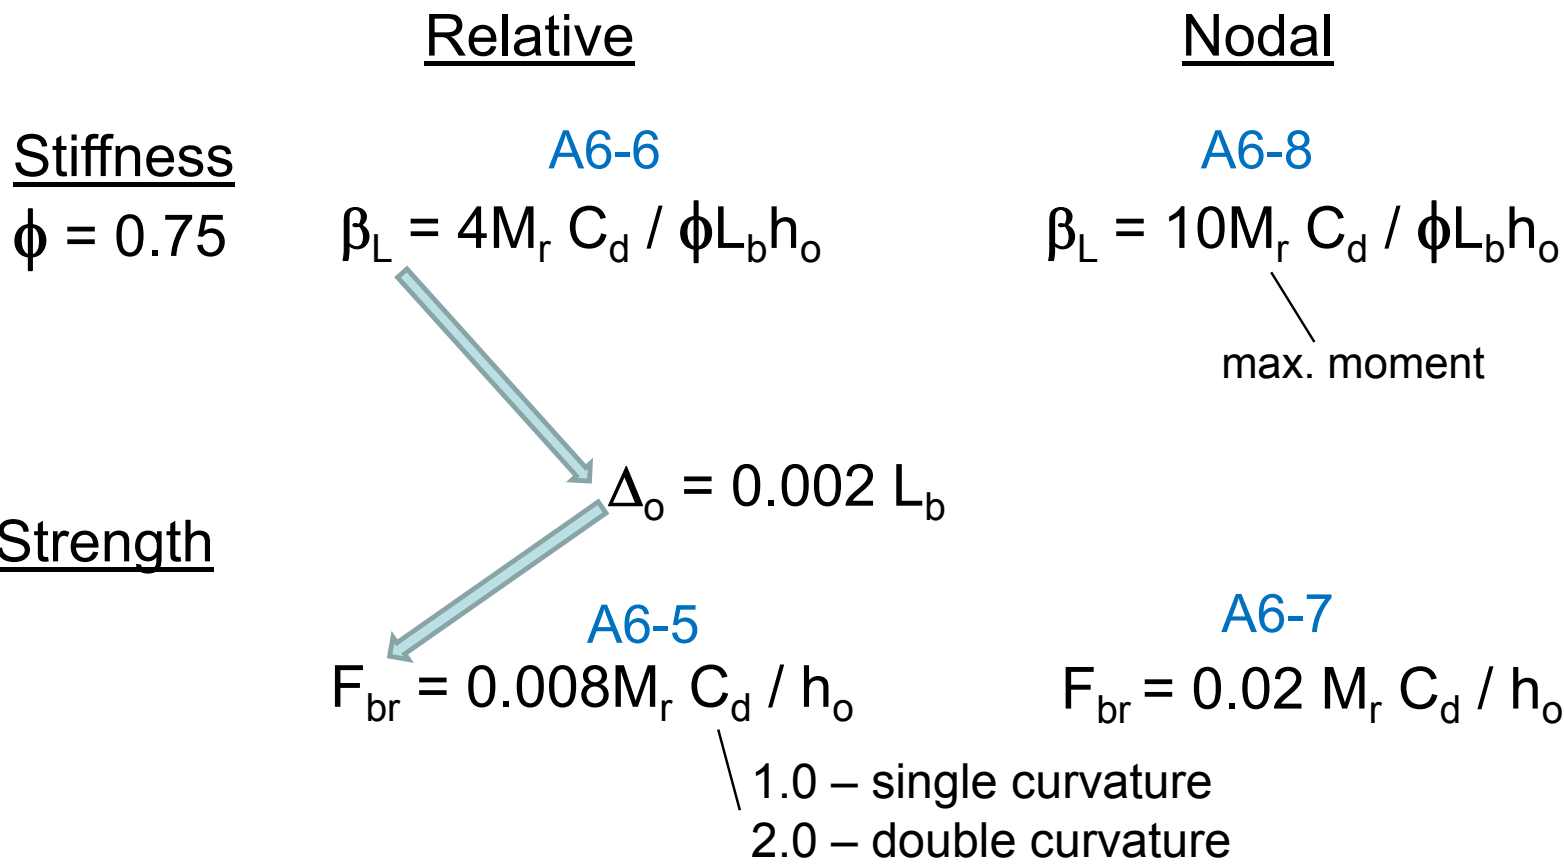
Relative

Nodal

Stiffness
$\phi = 0.75$

A6-6
$\beta_L = 4M_r C_d / \phi L_b h_o$

A6-8
$\beta_L = 10M_r C_d / \phi L_b h_o$

max. moment

$\Delta_o = 0.002 L_b$

Strength

A6-5
$F_{br} = 0.008M_r C_d / h_o$

A6-7
$F_{br} = 0.02 M_r C_d / h_o$

1.0 – single curvature
2.0 – double curvature